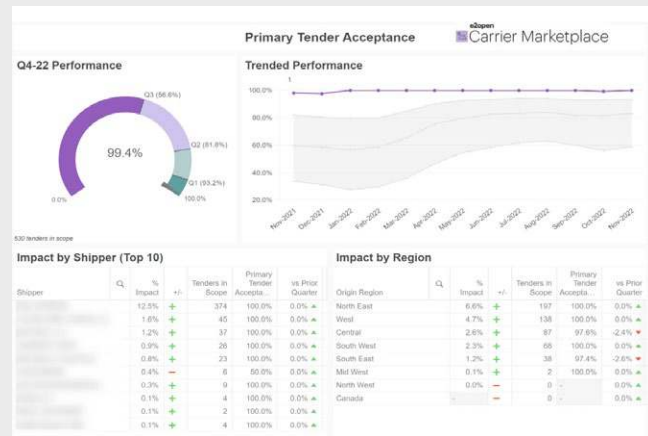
Primary Tender Acceptance

e2open Carrier Marketplace

Q4-22 Performance

99.4%

Q3 (56.6%)

Q2 (61.8%)

Q1 (93.2%)

0.0%

100.0%

530 tenders in scope

Trended Performance

1

100.0%

80.0%

60.0%

40.0%

20.0%

Nov-2021 Dec-2021 Jan-2022 Feb-2022 Mar-2022 Apr-2022 May-2022 Jun-2022 Jul-2022 Aug-2022 Sep-2022 Oct-2022 Nov-2022

Impact by Shipper (Top 10)

| Shipper | % Impact | +/- | Tenders in Scope | Primary Tender Accepta... | vs Prior Quarter |
|---|---|---|---|---|---|
| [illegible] | 12.5% | + | 374 | 100.0% | 0.0% ▲ |
| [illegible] | 1.6% | + | 45 | 100.0% | 0.0% ▲ |
| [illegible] | 1.2% | + | 37 | 100.0% | 0.0% ▲ |
| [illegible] | 0.9% | + | 26 | 100.0% | 0.0% ▲ |
| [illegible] | 0.8% | + | 23 | 100.0% | 0.0% ▲ |
| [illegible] | 0.4% | − | 6 | 50.0% | 0.0% ▲ |
| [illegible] | 0.3% | + | 9 | 100.0% | 0.0% ▲ |
| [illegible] | 0.1% | + | 4 | 100.0% | 0.0% ▲ |
| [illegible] | 0.1% | + | 2 | 100.0% | 0.0% ▲ |
| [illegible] | 0.1% | + | 4 | 100.0% | 0.0% ▲ |

Impact by Region

| Origin Region | % Impact | +/- | Tenders in Scope | Primary Tender Accepta... | vs Prior Quarter |
|---|---|---|---|---|---|
| North East | 6.6% | + | 197 | 100.0% | 0.0% ▲ |
| West | 4.7% | + | 138 | 100.0% | 0.0% ▲ |
| Central | 2.6% | + | 87 | 97.6% | -2.4% ▼ |
| South West | 2.3% | + | 68 | 100.0% | 0.0% ▲ |
| South East | 1.2% | + | 38 | 97.4% | -2.6% ▼ |
| Mid West | 0.1% | + | 2 | 100.0% | 0.0% ▲ |
| North West | 0.0% | − | 0 | - | 0.0% ▲ |
| Canada | | − | 0 | - | 0.0% ▲ |